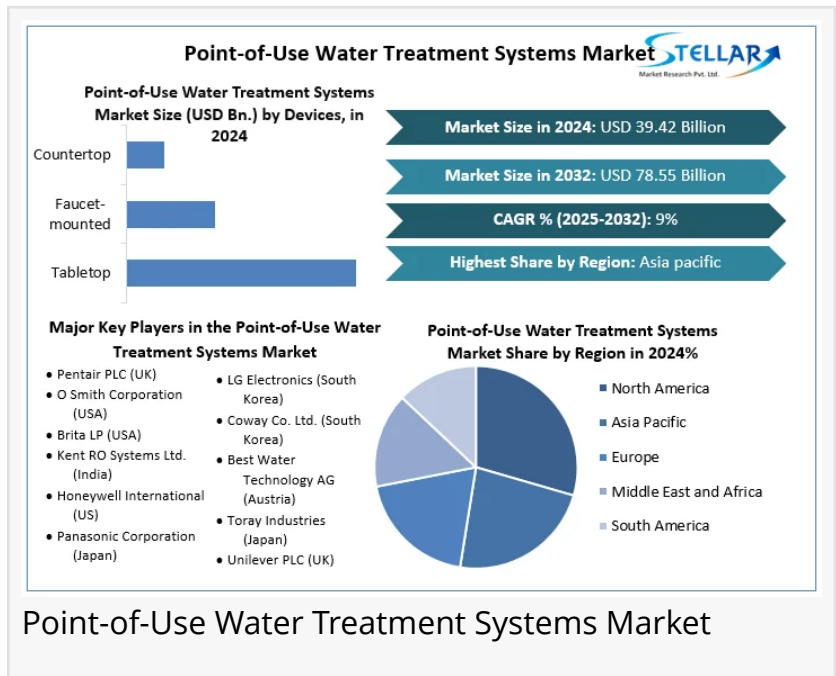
Point-of-Use Water Treatment Systems Market

STELLAR
Market Research Pvt. Ltd.

Point-of-Use Water Treatment Systems Market Size (USD Bn.) by Devices, in 2024

Countertop

Faucet-mounted

Tabletop

Market Size in 2024: USD 39.42 Billion

Market Size in 2032: USD 78.55 Billion

CAGR % (2025-2032): 9%

Highest Share by Region: Asia pacific

Major Key Players in the Point-of-Use Water Treatment Systems Market

- Pentair PLC (UK)
- O Smith Corporation (USA)
- Brita LP (USA)
- Kent RO Systems Ltd. (India)
- Honeywell International (US)
- Panasonic Corporation (Japan)
- LG Electronics (South Korea)
- Coway Co. Ltd. (South Korea)
- Best Water Technology AG (Austria)
- Toray Industries (Japan)
- Unilever PLC (UK)

Point-of-Use Water Treatment Systems Market Share by Region in 2024%

North America
Asia Pacific
Europe
Middle East and Africa
South America

Point-of-Use Water Treatment Systems Market